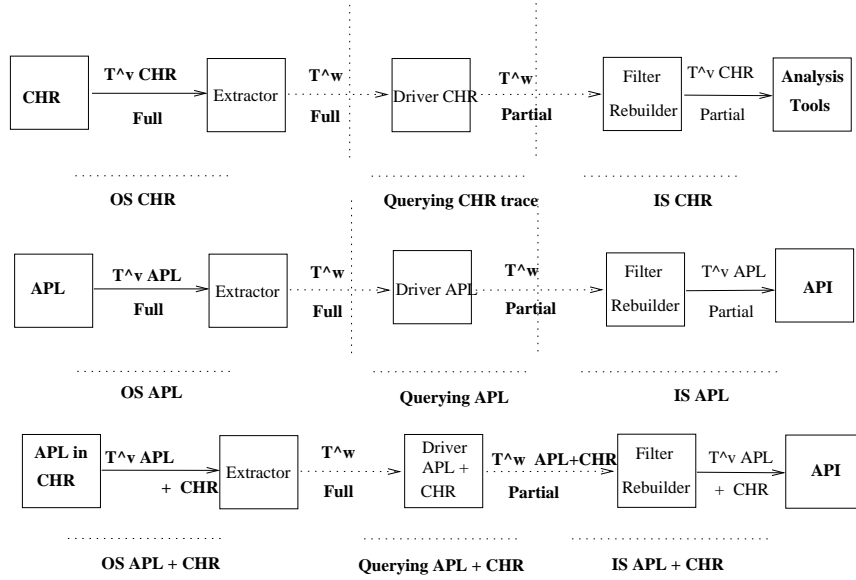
CHR

T^v CHR

Full

Extractor

T^w

Full

Driver CHR

T^w

Partial

Filter Rebuilder

T^v CHR

Partial

Analysis Tools

OS CHR

Querying CHR trace

IS CHR

APL

T^v APL

Full

Extractor

T^w

Full

Driver APL

T^w

Partial

Filter Rebuilder

T^v APL

Partial

API

OS APL

Querying APL

IS APL

APL in CHR

T^v APL + CHR

Extractor

T^w

Full

Driver APL + CHR

T^w APL+CHR

Partial

Filter Rebuilder

T^v APL + CHR

API

OS APL + CHR

Querying APL + CHR

IS APL + CHR